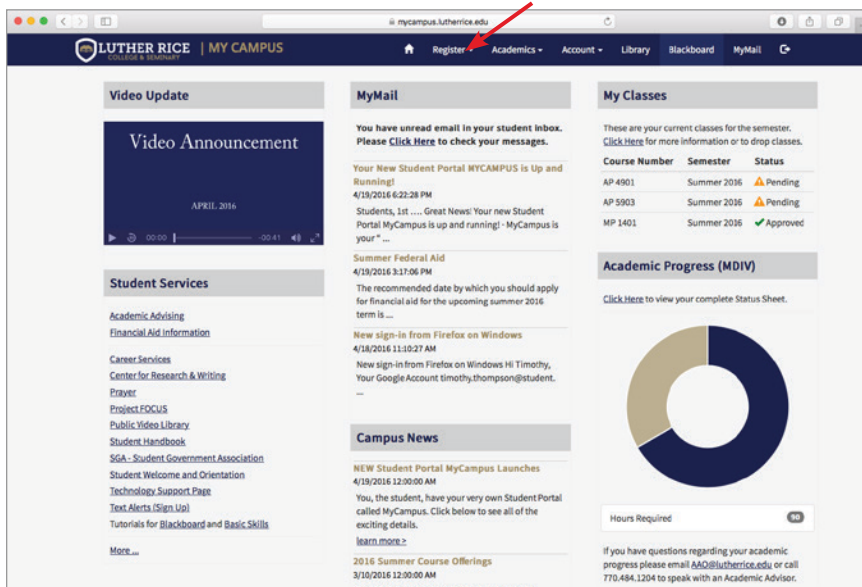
mycampus.lutherrice.edu

LUTHER RICE COLLEGE & SEMINARY | MY CAMPUS

Register ▾ Academics ▾ Account ▾ Library Blackboard MyMail

Video Update

Video Announcement

APRIL 2016

00:00 -00:41

Student Services

Academic Advising
Financial Aid Information

Career Services
Center for Research & Writing
Prayer
Project FOCUS
Public Video Library
Student Handbook
SGA - Student Government Association
Student Welcome and Orientation
Technology Support Page
Text Alerts (Sign Up)
Tutorials for Blackboard and Basic Skills

More ...

MyMail

You have unread email in your student inbox. Please Click Here to check your messages.

Your New Student Portal MYCAMPUS is Up and Running!
4/19/2016 6:22:28 PM
Students, 1st .... Great News! Your new Student Portal MyCampus is up and running! - MyCampus is your " ...

Summer Federal Aid
4/19/2016 3:17:06 PM
The recommended date by which you should apply for financial aid for the upcoming summer 2016 term is ...

New sign-in from Firefox on Windows
4/18/2016 11:10:27 AM
New sign-in from Firefox on Windows Hi Timothy, Your Google Account timothy.thompson@student. ...

Campus News

NEW Student Portal MyCampus Launches
4/19/2016 12:00:00 AM
You, the student, have your very own Student Portal called MyCampus. Click below to see all of the exciting details.
learn more >

2016 Summer Course Offerings
3/10/2016 12:00:00 AM

My Classes

These are your current classes for the semester. Click Here for more information or to drop classes.

| Course Number | Semester | Status |
|---|---|---|
| AP 4901 | Summer 2016 | Pending |
| AP 5903 | Summer 2016 | Pending |
| MP 1401 | Summer 2016 | Approved |

Academic Progress (MDIV)

Click Here to view your complete Status Sheet.

Hours Required 90

If you have questions regarding your academic progress please email AAO@lutherrice.edu or call 770.484.1204 to speak with an Academic Advisor.